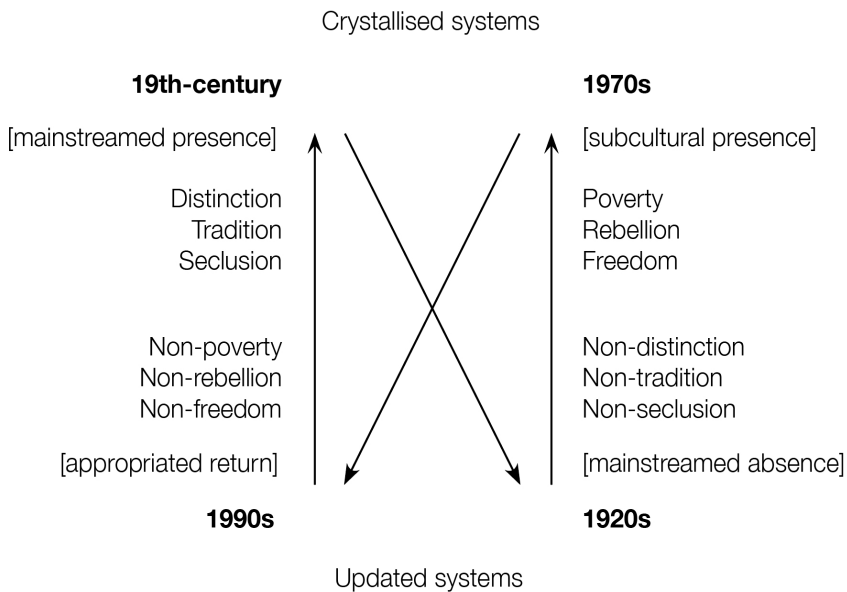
Crystallised systems

**19th-century**

[mainstreamed presence]

Distinction
Tradition
Seclusion

Non-poverty
Non-rebellion
Non-freedom

[appropriated return]

**1990s**

**1970s**

[subcultural presence]

Poverty
Rebellion
Freedom

Non-distinction
Non-tradition
Non-seclusion

[mainstreamed absence]

**1920s**

Updated systems